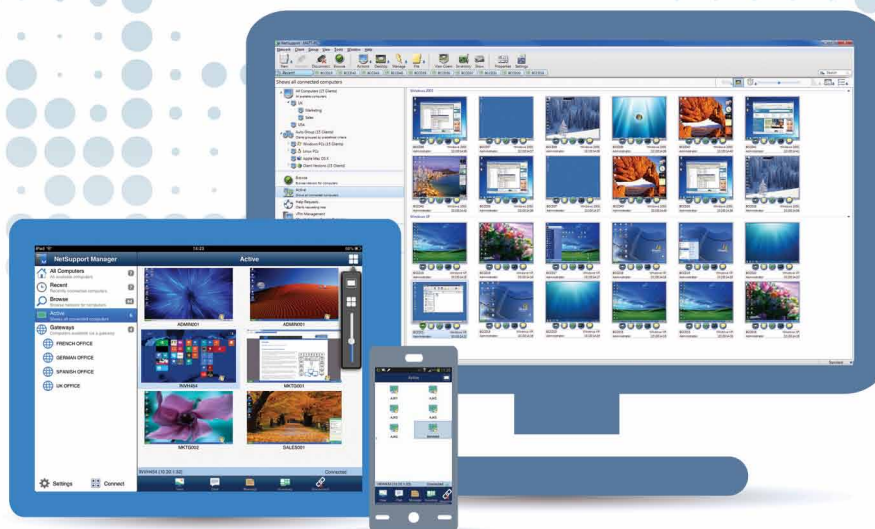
NetSupport Manager

Active

All Computers
All available computers

Recent
Recently connected computers

Browse
Browse network for computers

Active
Shows all connected computers

Gateways
Computers available via a gateway

FRENCH OFFICE

GERMAN OFFICE

SPANISH OFFICE

UK OFFICE

Settings

Connect

ADMIN001

ADMIN001

INVH404

MKTG001

MKTG002

SALES001

Connected

Show all connected computers

All Computers

Marketing

Sales

Browse

Active

Help Requests

Windows XP

Active